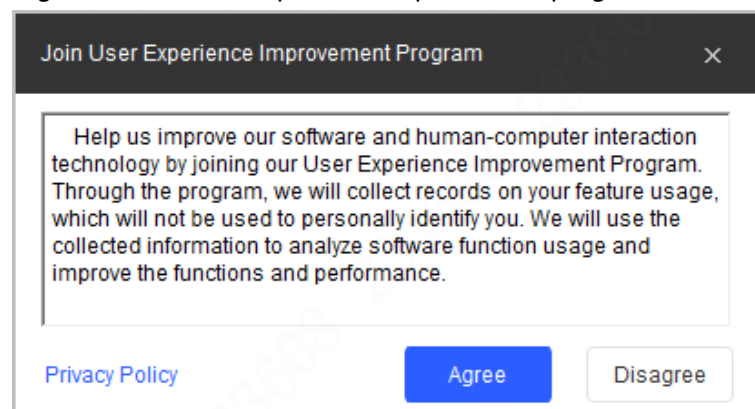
Join User Experience Improvement Program

×

Help us improve our software and human-computer interaction technology by joining our User Experience Improvement Program. Through the program, we will collect records on your feature usage, which will not be used to personally identify you. We will use the collected information to analyze software function usage and improve the functions and performance.

Privacy Policy

Agree

Disagree